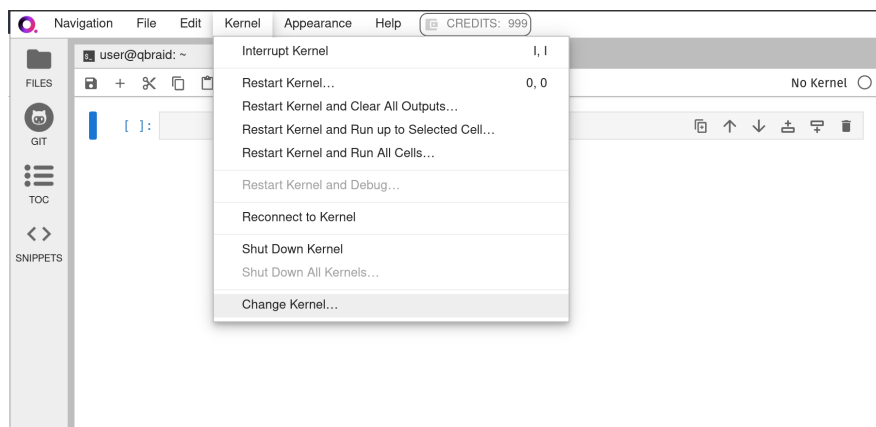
Navigation File Edit Kernel Appearance Help CREDITS: 999

user@qbraid: ~

FILES
GIT
TOC
SNIPPETS

[ ]:

No Kernel

Interrupt Kernel I, I
Restart Kernel… 0, 0
Restart Kernel and Clear All Outputs…
Restart Kernel and Run up to Selected Cell…
Restart Kernel and Run All Cells…
Restart Kernel and Debug…
Reconnect to Kernel
Shut Down Kernel
Shut Down All Kernels…
Change Kernel…